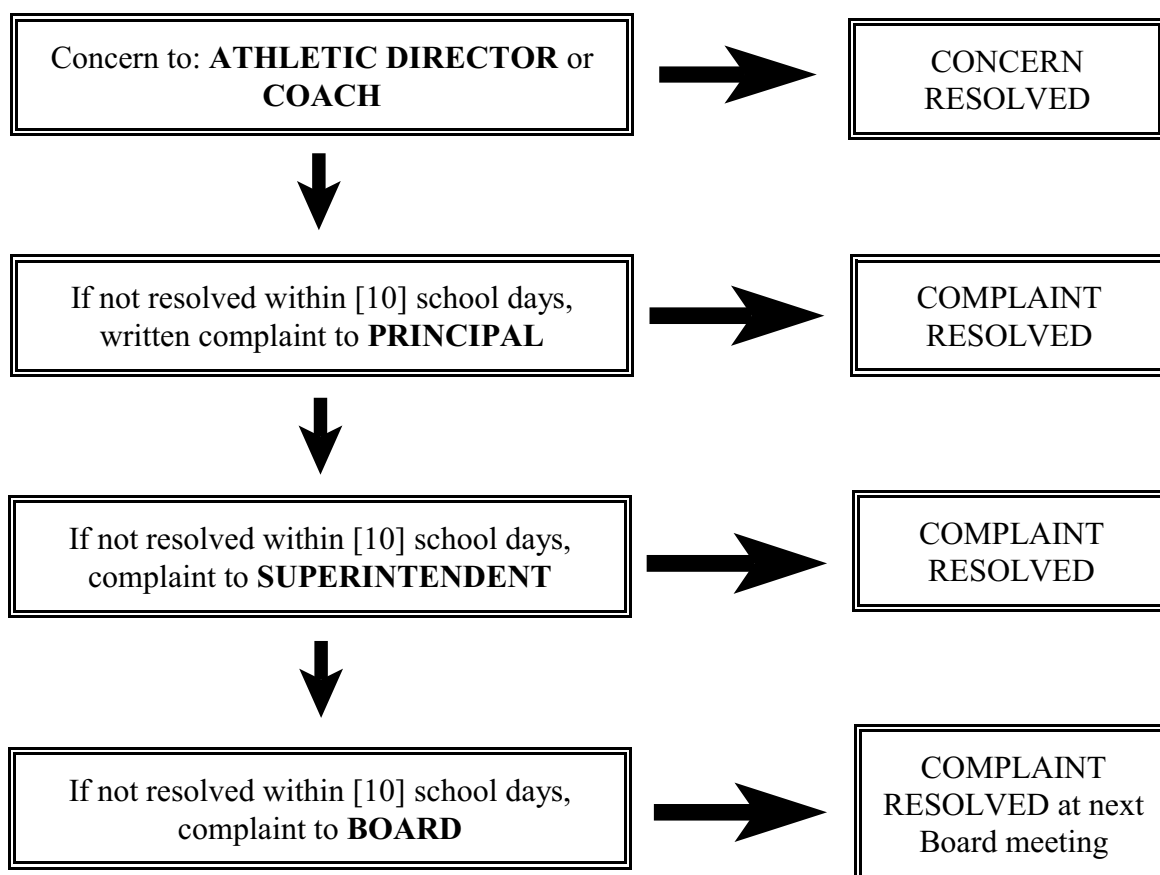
Concern to: ATHLETIC DIRECTOR or COACH

CONCERN RESOLVED

If not resolved within [10] school days, written complaint to PRINCIPAL

COMPLAINT RESOLVED

If not resolved within [10] school days, complaint to SUPERINTENDENT

COMPLAINT RESOLVED

If not resolved within [10] school days, complaint to BOARD

COMPLAINT RESOLVED at next Board meeting